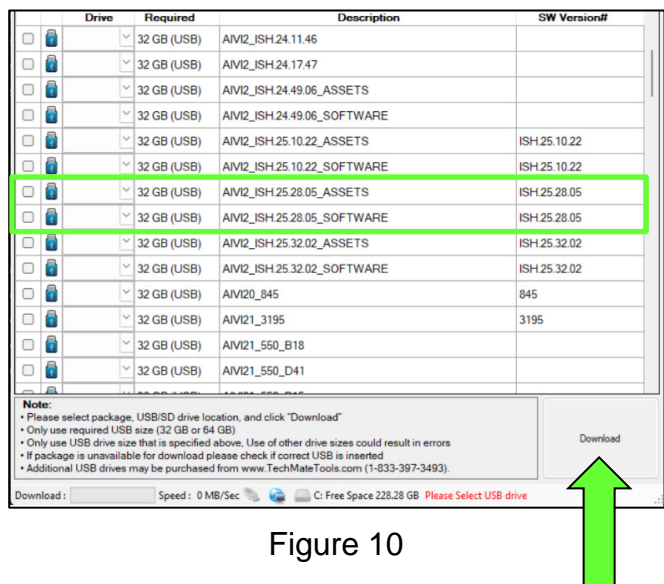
| | | Drive | Required | Description | SW Version# |
|---|---|---|---|---|---|
| | | | 32 GB (USB) | AIVI2_ISH.24.11.46 | |
| | | | 32 GB (USB) | AIVI2_ISH.24.17.47 | |
| | | | 32 GB (USB) | AIVI2_ISH.24.49.06_ASSETS | |
| | | | 32 GB (USB) | AIVI2_ISH.24.49.06_SOFTWARE | |
| | | | 32 GB (USB) | AIVI2_ISH.25.10.22_ASSETS | ISH.25.10.22 |
| | | | 32 GB (USB) | AIVI2_ISH.25.10.22_SOFTWARE | ISH.25.10.22 |
| | | | 32 GB (USB) | AIVI2_ISH.25.28.05_ASSETS | ISH.25.28.05 |
| | | | 32 GB (USB) | AIVI2_ISH.25.28.05_SOFTWARE | ISH.25.28.05 |
| | | | 32 GB (USB) | AIVI2_ISH.25.32.02_ASSETS | ISH.25.32.02 |
| | | | 32 GB (USB) | AIVI2_ISH.25.32.02_SOFTWARE | ISH.25.32.02 |
| | | | 32 GB (USB) | AIVI20_845 | 845 |
| | | | 32 GB (USB) | AIVI21_3195 | 3195 |
| | | | 32 GB (USB) | AIVI21_550_B18 | |
| | | | 32 GB (USB) | AIVI21_550_D41 | |

Note:
• Please select package, USB/SD drive location, and click "Download"
• Only use required USB size (32 GB or 64 GB)
• Only use USB drive size that is specified above, Use of other drive sizes could result in errors
• If package is unavailable for download please check if correct USB is inserted
• Additional USB drives may be purchased from www.TechMateTools.com (1-833-397-3493).

Download

Download : Speed : 0 MB/Sec C: Free Space 228.28 GB Please Select USB drive

Figure 10